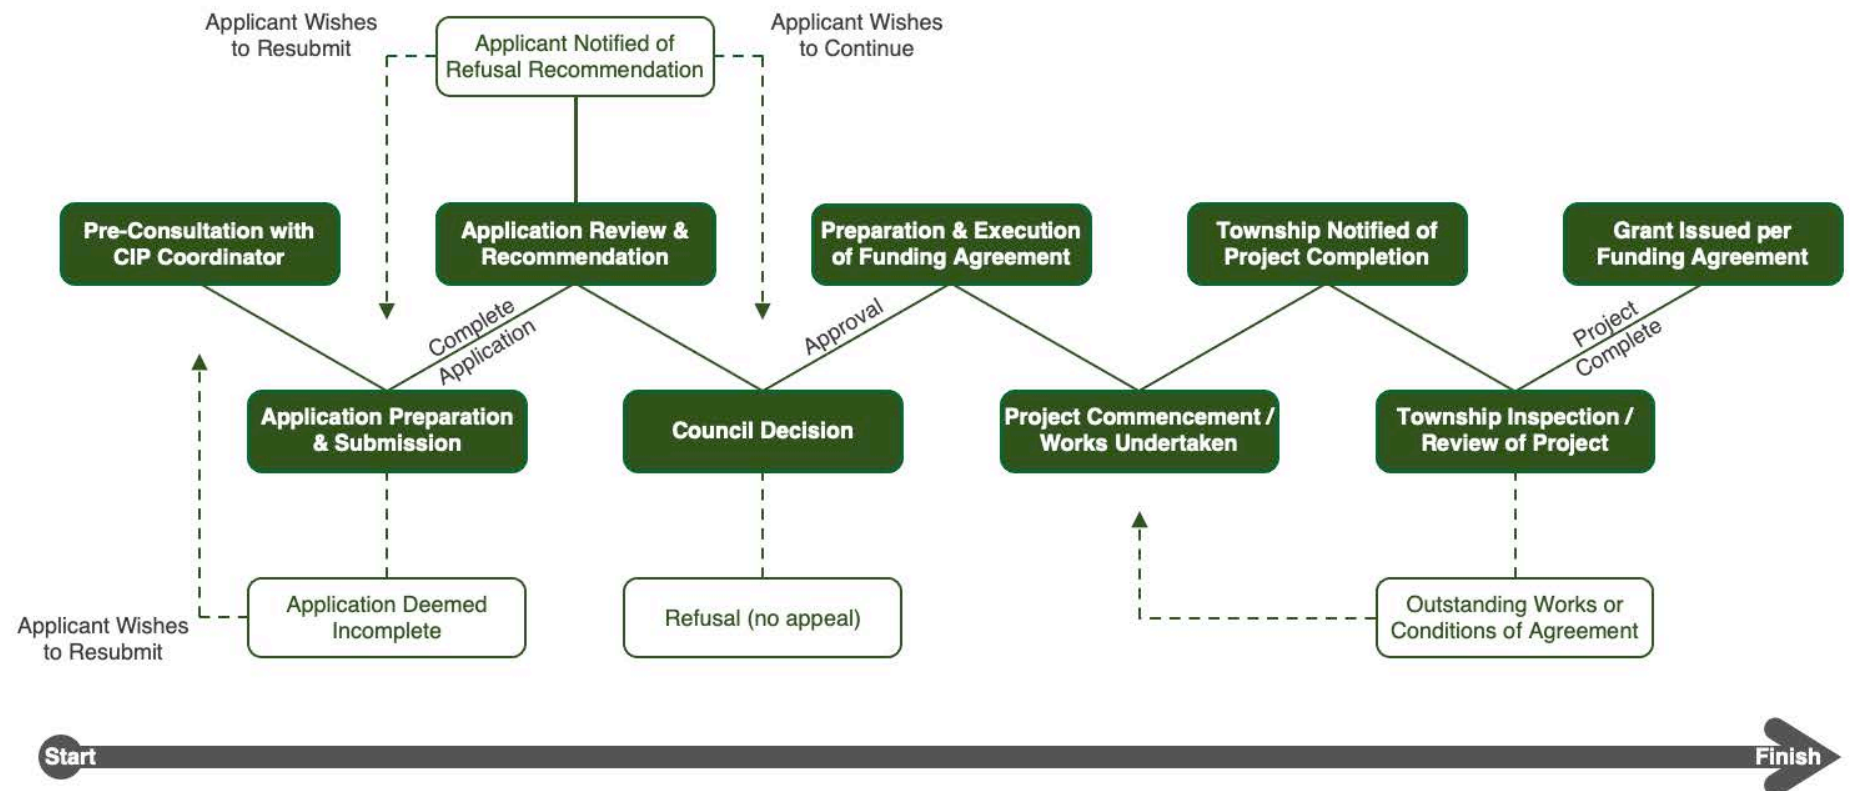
Applicant Wishes to Resubmit

Applicant Notified of Refusal Recommendation

Applicant Wishes to Continue

Pre-Consultation with CIP Coordinator

Application Review & Recommendation

Preparation & Execution of Funding Agreement

Township Notified of Project Completion

Grant Issued per Funding Agreement

Complete Application

Approval

Project Complete

Application Preparation & Submission

Council Decision

Project Commencement / Works Undertaken

Township Inspection / Review of Project

Applicant Wishes to Resubmit

Application Deemed Incomplete

Refusal (no appeal)

Outstanding Works or Conditions of Agreement

Start

Finish